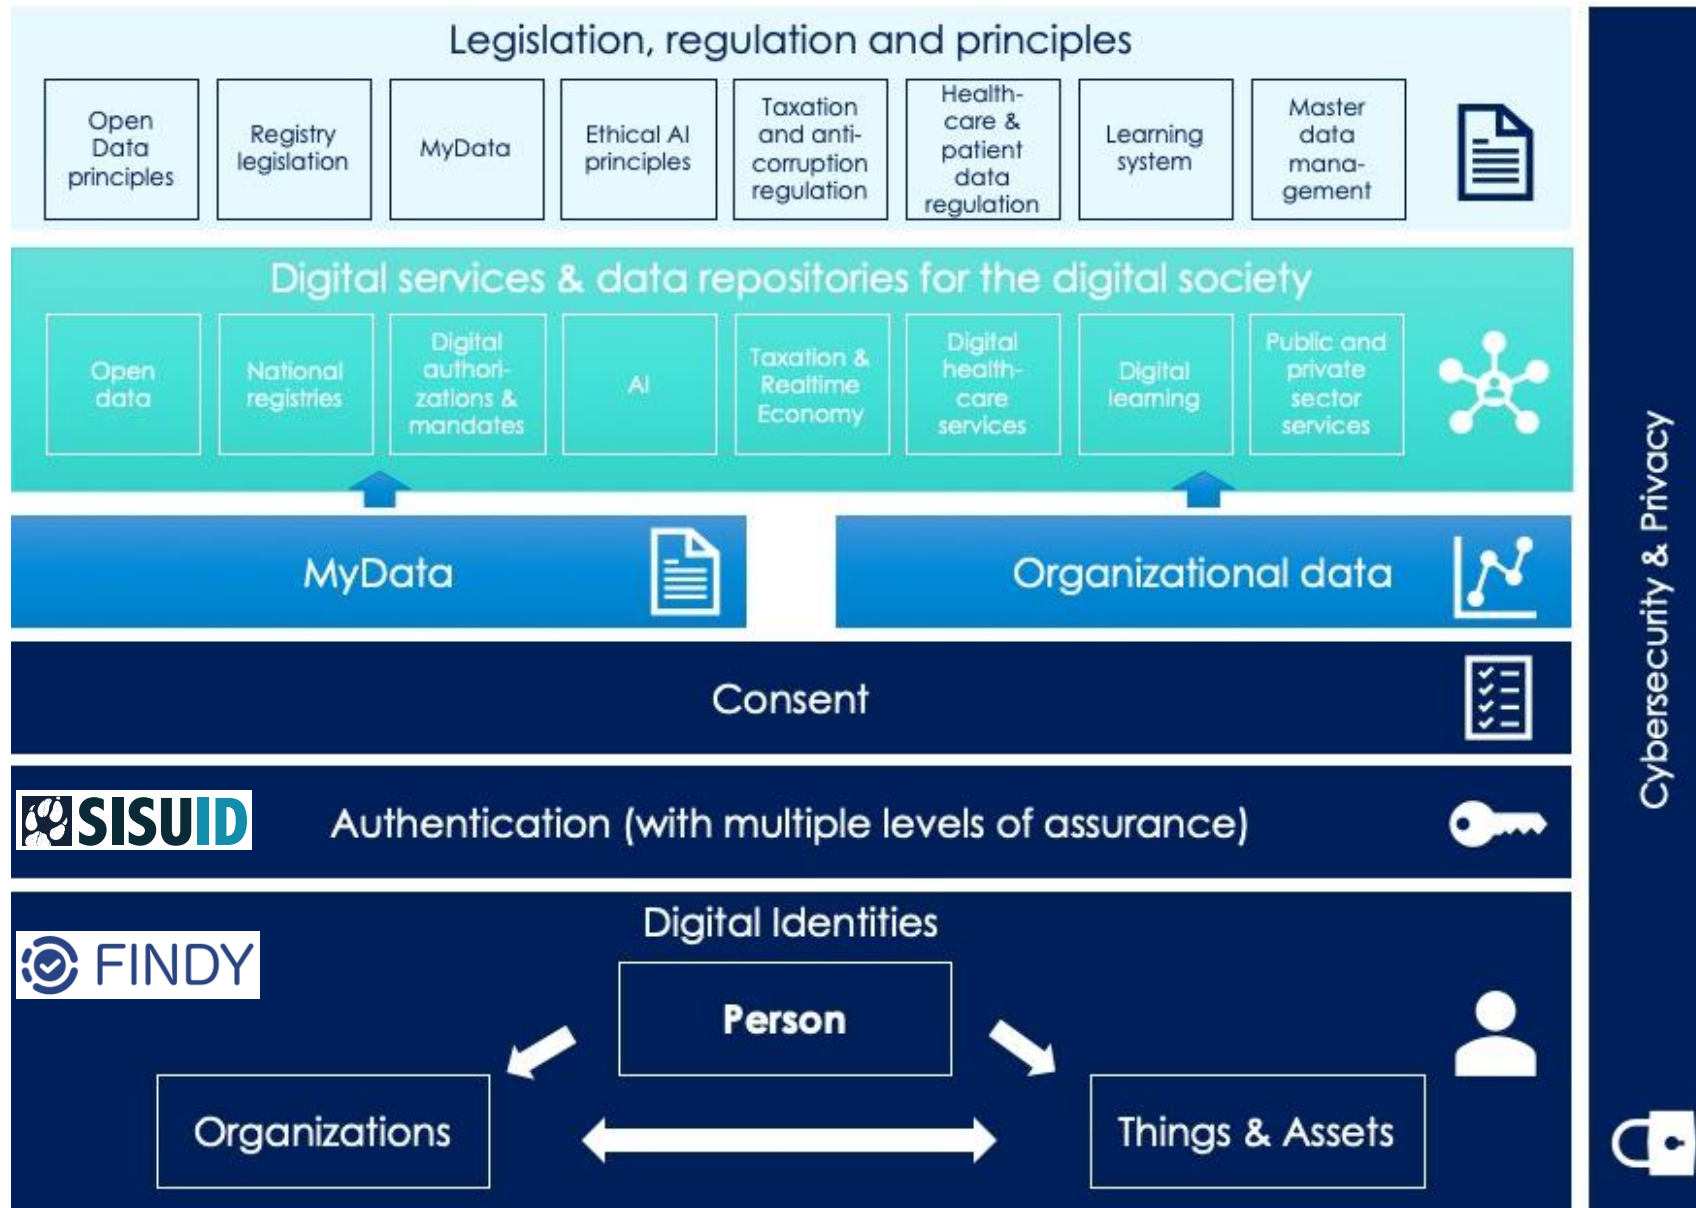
Legislation, regulation and principles

Open Data principles

Registry legislation

MyData

Ethical AI principles

Taxation and anti-corruption regulation

Health-care & patient data regulation

Learning system

Master data management

Digital services & data repositories for the digital society

Open data

National registries

Digital authorizations & mandates

AI

Taxation & Realtime Economy

Digital health-care services

Digital learning

Public and private sector services

MyData

Organizational data

Consent

SISUID

Authentication (with multiple levels of assurance)

FINDY

Digital Identities

Person

Organizations

Things & Assets

Cybersecurity & Privacy